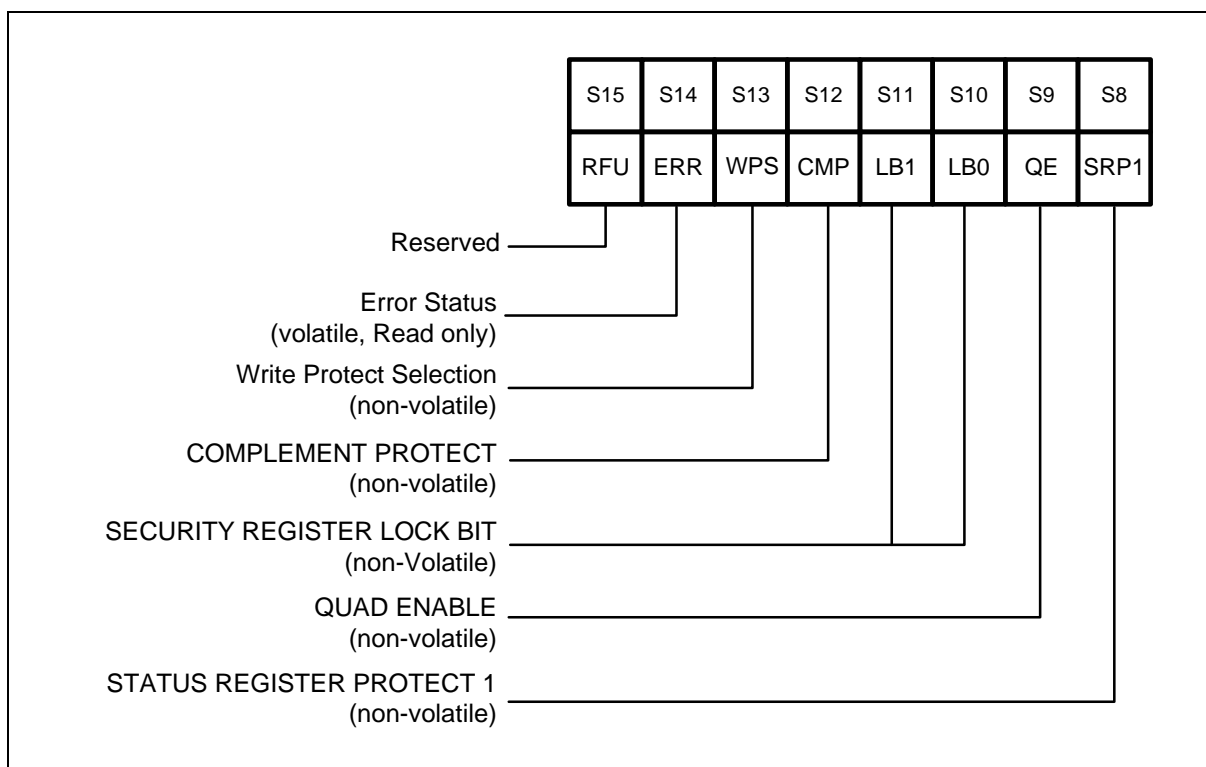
| S15 | S14 | S13 | S12 | S11 | S10 | S9 | S8 |
|---|---|---|---|---|---|---|---|
| RFU | ERR | WPS | CMP | LB1 | LB0 | QE | SRP1 |

Reserved

Error Status
(volatile, Read only)

Write Protect Selection
(non-volatile)

COMPLEMENT PROTECT
(non-volatile)

SECURITY REGISTER LOCK BIT
(non-Volatile)

QUAD ENABLE
(non-volatile)

STATUS REGISTER PROTECT 1
(non-volatile)